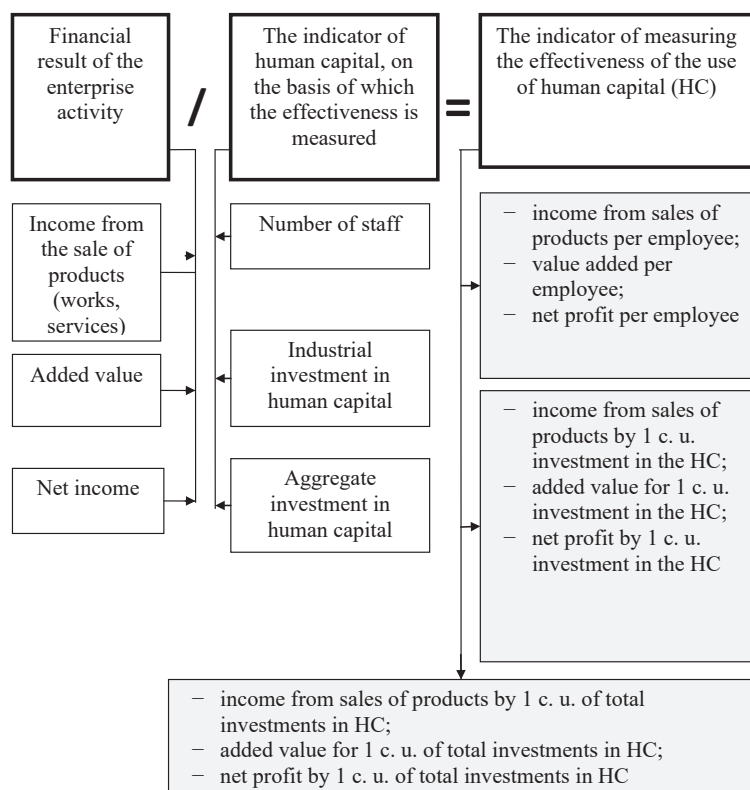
Financial result of the enterprise activity

/

The indicator of human capital, on the basis of which the effectiveness is measured

=

The indicator of measuring the effectiveness of the use of human capital (HC)

Income from the sale of products (works, services)

Added value

Net income

Number of staff

Industrial investment in human capital

Aggregate investment in human capital

– income from sales of products per employee;
– value added per employee;
– net profit per employee

– income from sales of products by 1 c. u. investment in the HC;
– added value for 1 c. u. investment in the HC;
– net profit by 1 c. u. investment in the HC

– income from sales of products by 1 c. u. of total investments in HC;
– added value for 1 c. u. of total investments in HC;
– net profit by 1 c. u. of total investments in HC